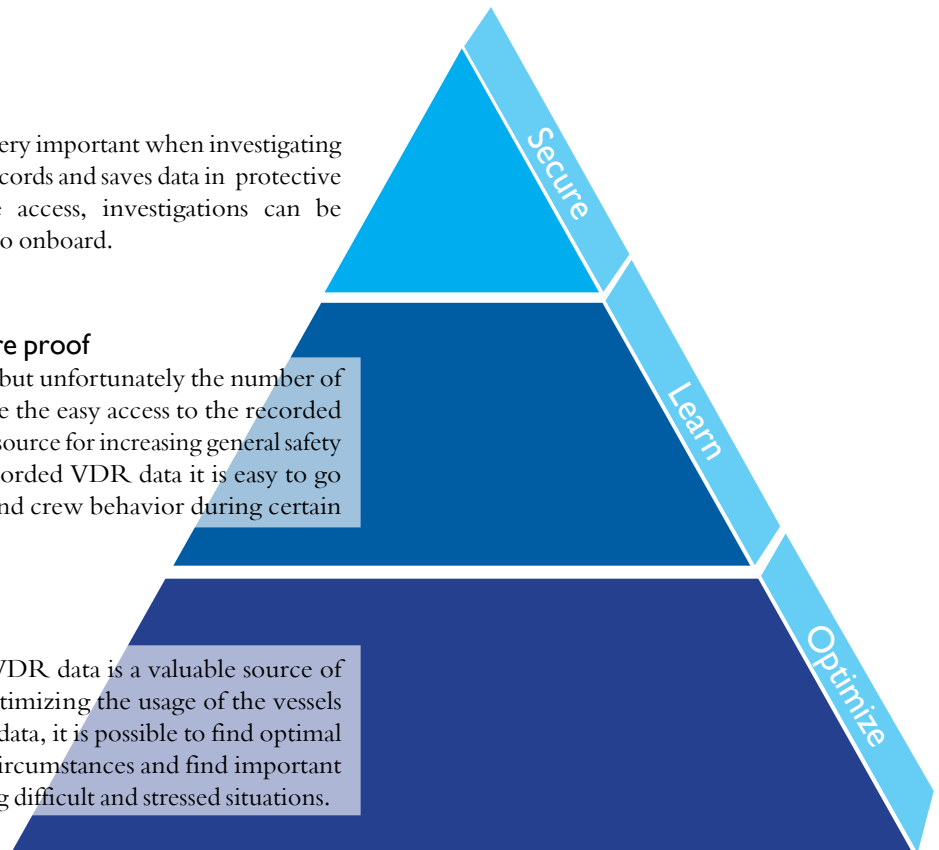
ery important when investigating
cords and saves data in protective
access, investigations can be
o onboard.

re proof
but unfortunately the number of
e the easy access to the recorded
source for increasing general safety
orded VDR data it is easy to go
nd crew behavior during certain

VDR data is a valuable source of
timizing the usage of the vessels
data, it is possible to find optimal
ircumstances and find important
g difficult and stressed situations.

Secure

Learn

Optimize